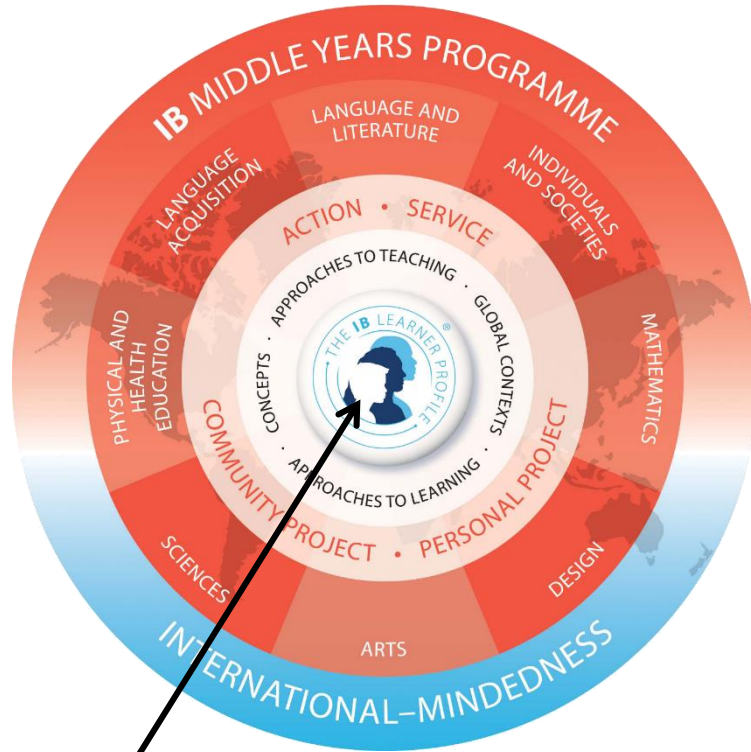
IB MIDDLE YEARS PROGRAMME

LANGUAGE AND LITERATURE

INDIVIDUALS AND SOCIETIES

MATHEMATICS

DESIGN

ARTS

SCIENCES

PHYSICAL AND HEALTH EDUCATION

LANGUAGE ACQUISITION

ACTION • SERVICE

PERSONAL PROJECT • COMMUNITY PROJECT

APPROACHES TO TEACHING • GLOBAL CONTEXTS • APPROACHES TO LEARNING • CONCEPTS

THE IB LEARNER PROFILE®

INTERNATIONAL-MINDEDNESS